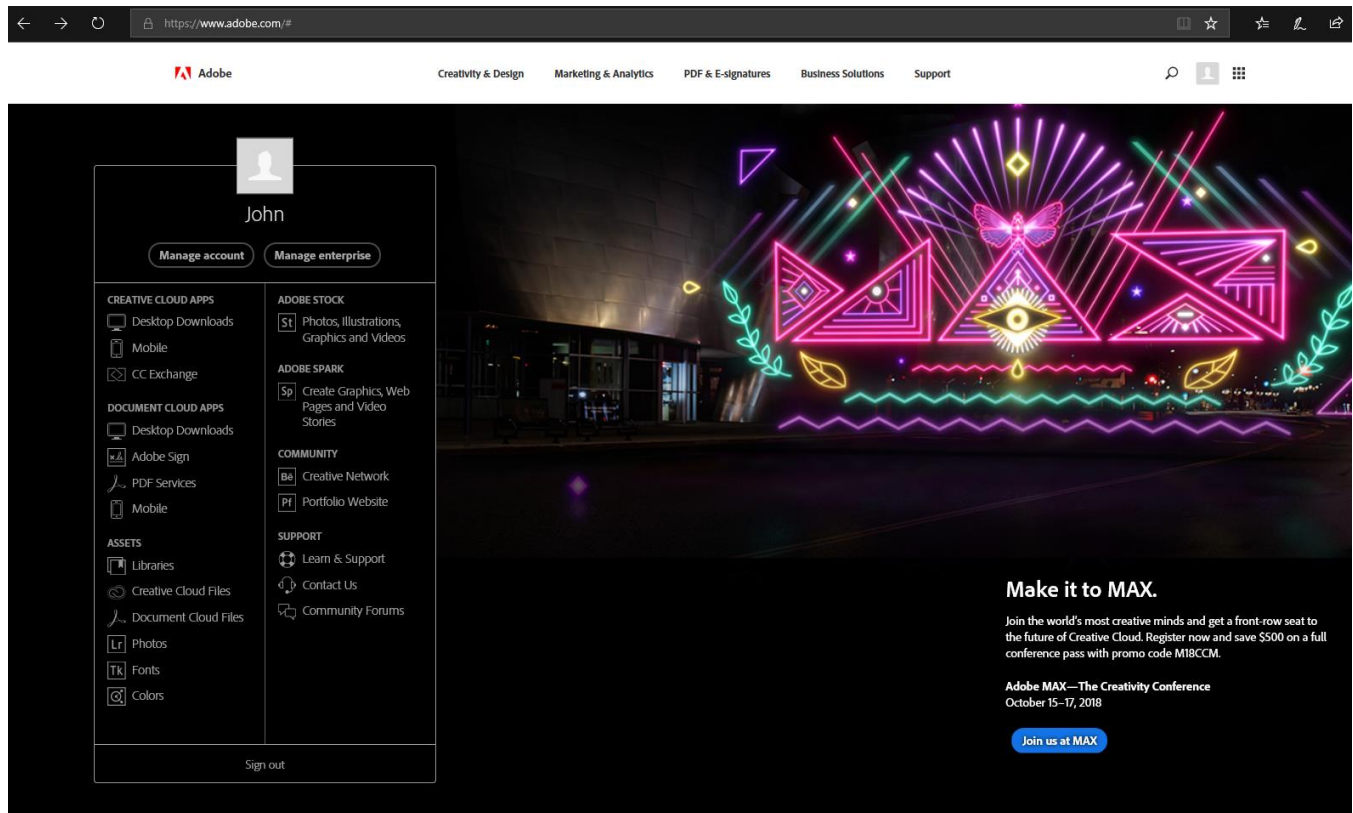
https://www.adobe.com/#

Adobe

Creativity & Design
Marketing & Analytics
PDF & E-signatures
Business Solutions
Support

John

Manage account
Manage enterprise

CREATIVE CLOUD APPS
Desktop Downloads
Mobile
CC Exchange

DOCUMENT CLOUD APPS
Desktop Downloads
Adobe Sign
PDF Services
Mobile

ASSETS
Libraries
Creative Cloud Files
Document Cloud Files
Lr Photos
Tk Fonts
Colors

ADOBE STOCK
St Photos, Illustrations, Graphics and Videos

ADOBE SPARK
Sp Create Graphics, Web Pages and Video Stories

COMMUNITY
Bē Creative Network
Pf Portfolio Website

SUPPORT
Learn & Support
Contact Us
Community Forums

Sign out

Make it to MAX.

Join the world's most creative minds and get a front-row seat to the future of Creative Cloud. Register now and save $500 on a full conference pass with promo code M18CCM.

Adobe MAX—The Creativity Conference
October 15–17, 2018

Join us at MAX